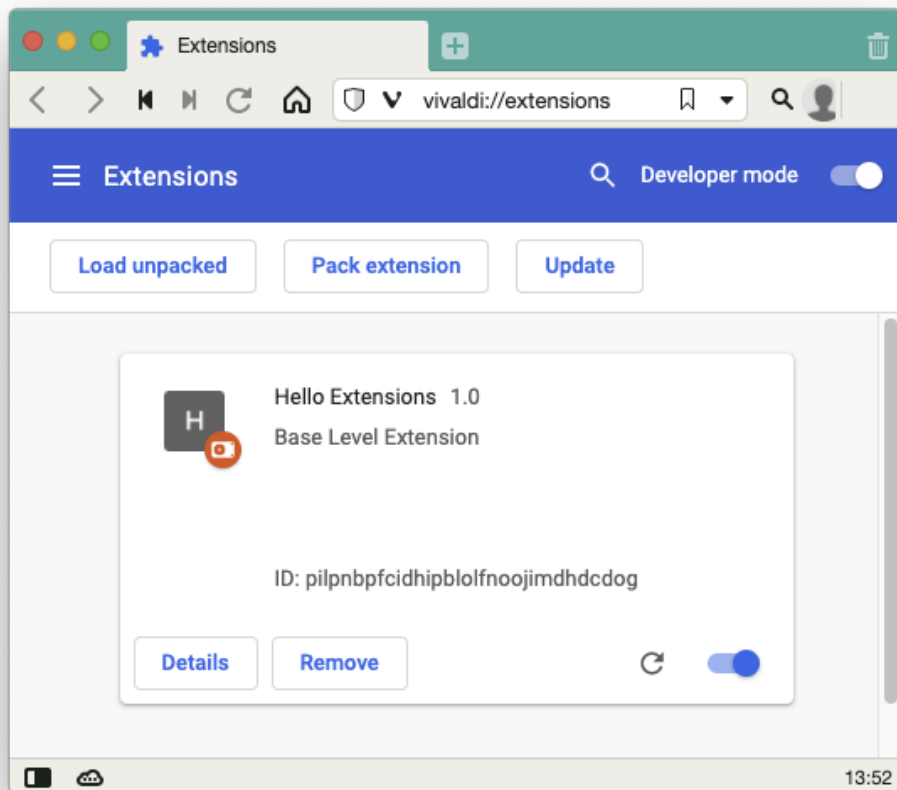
Extensions

vivaldi://extensions

Extensions

Developer mode

Load unpacked

Pack extension

Update

H

Hello Extensions 1.0

Base Level Extension

ID: pilpnbpfcidhipblolfnoojimdhdcdog

Details

Remove

13:52